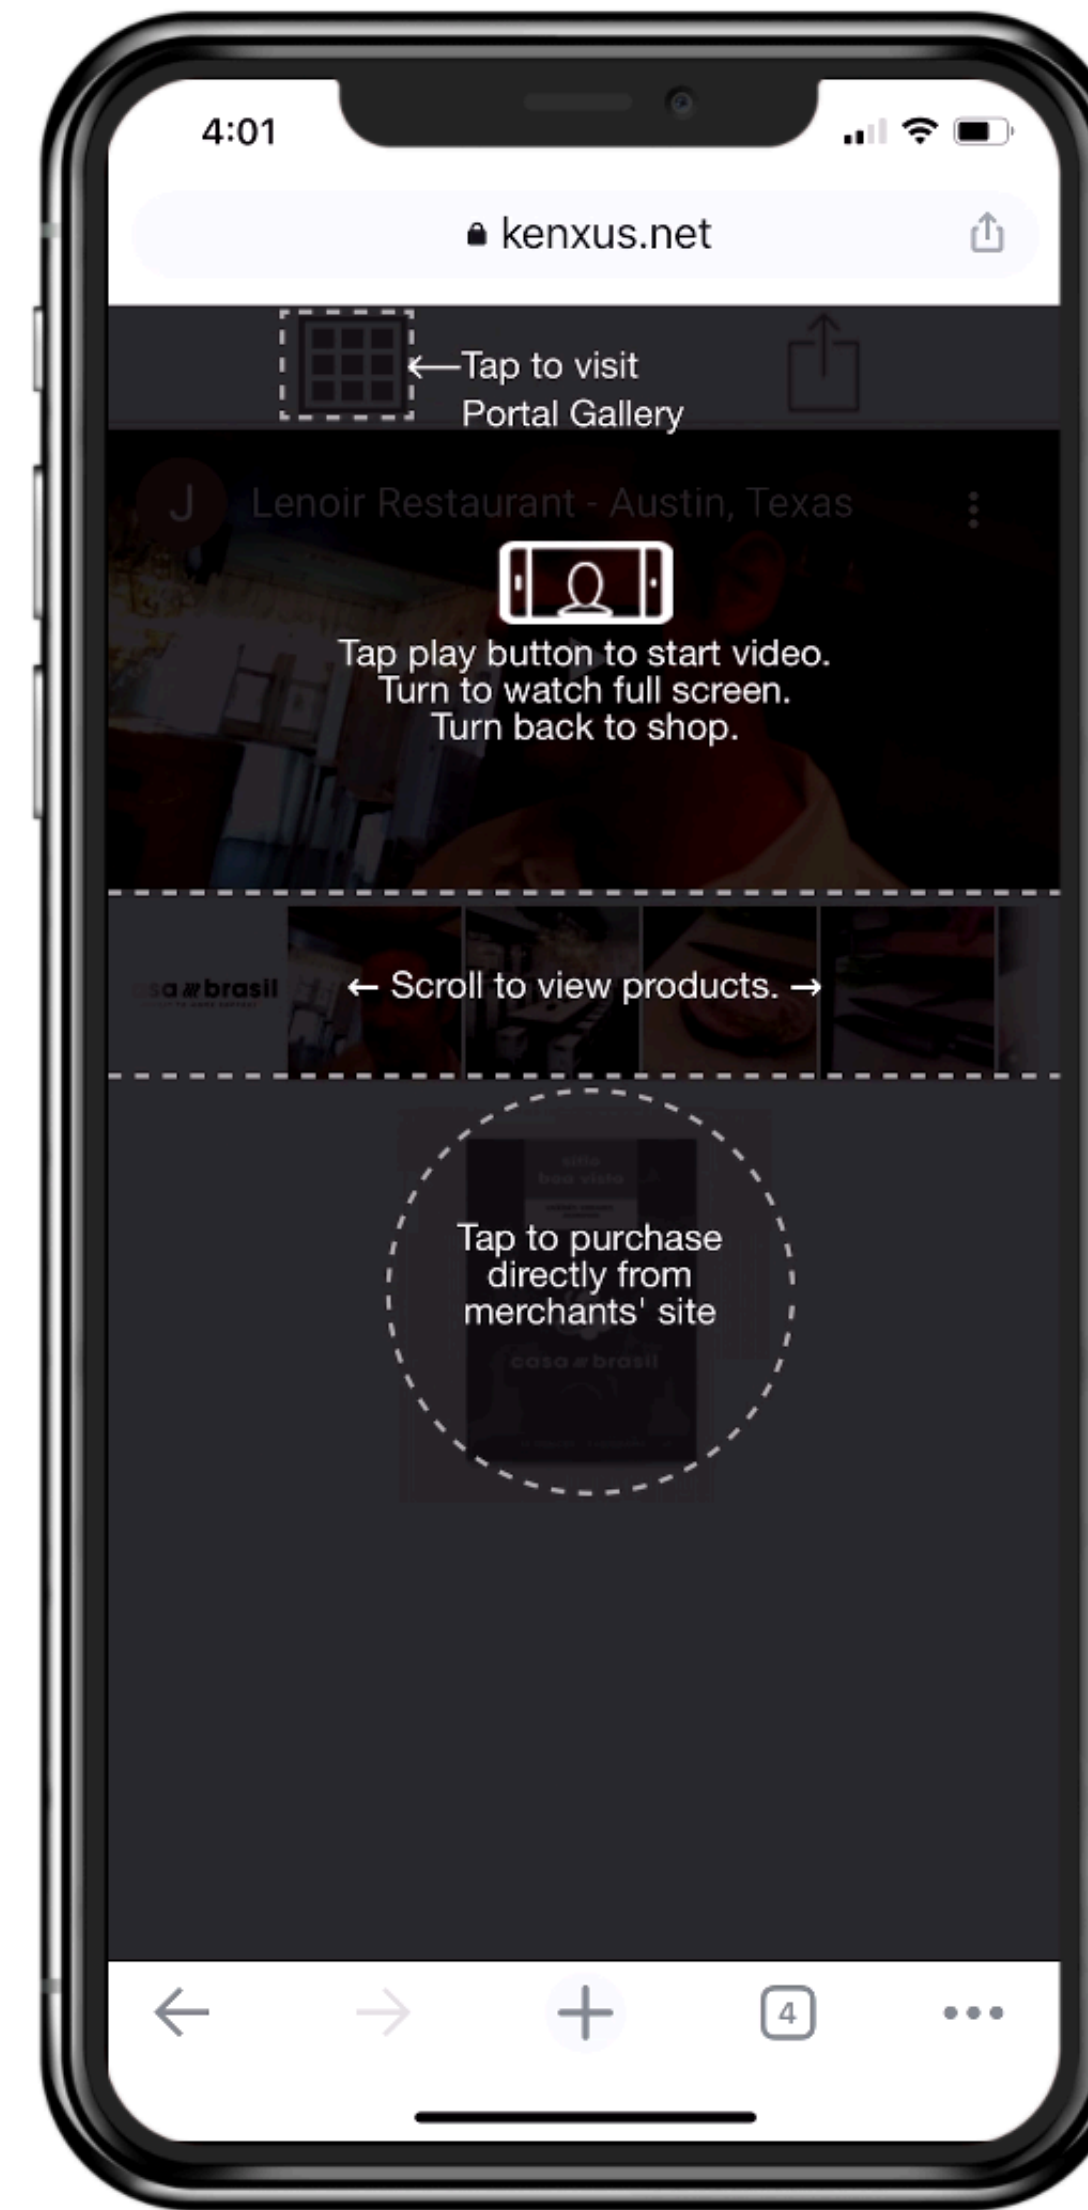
4:01

kenxus.net

←Tap to visit Portal Gallery

J Lenoir Restaurant - Austin, Texas

Tap play button to start video.
Turn to watch full screen.
Turn back to shop.

casa brasil

← Scroll to view products. →

Tap to purchase directly from merchants' site

casa brasil

4